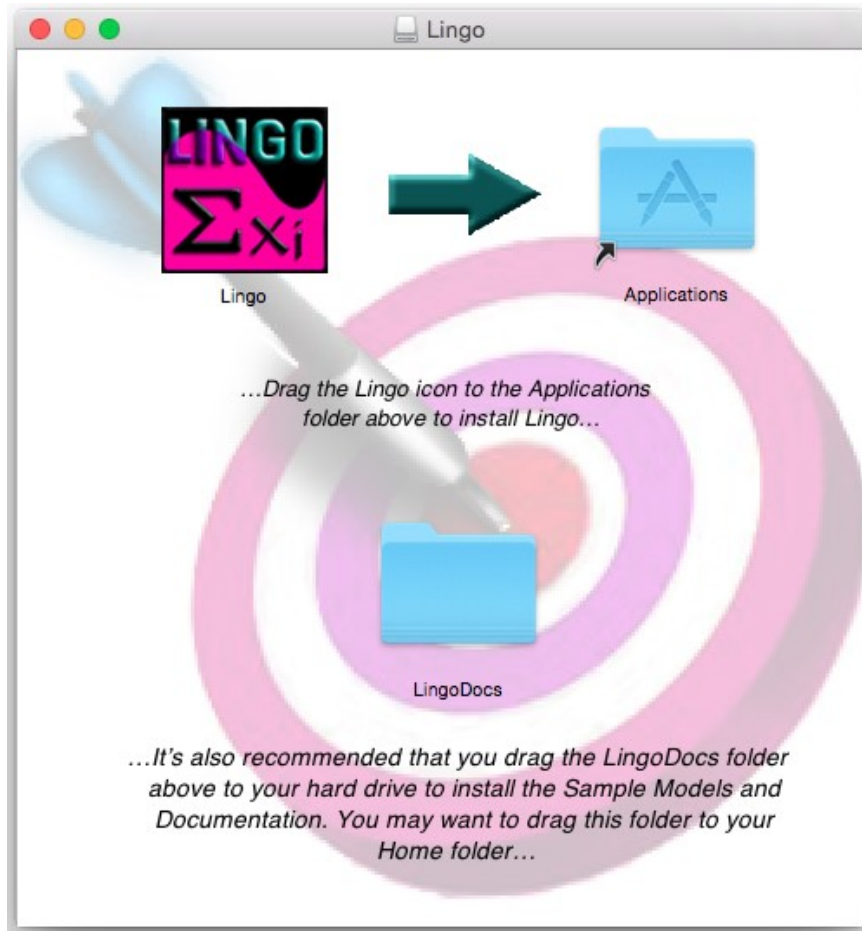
Lingo

LINGO
$\Sigma x_i$

Lingo

Applications

…Drag the Lingo icon to the Applications folder above to install Lingo…

LingoDocs

…It's also recommended that you drag the LingoDocs folder above to your hard drive to install the Sample Models and Documentation. You may want to drag this folder to your Home folder…